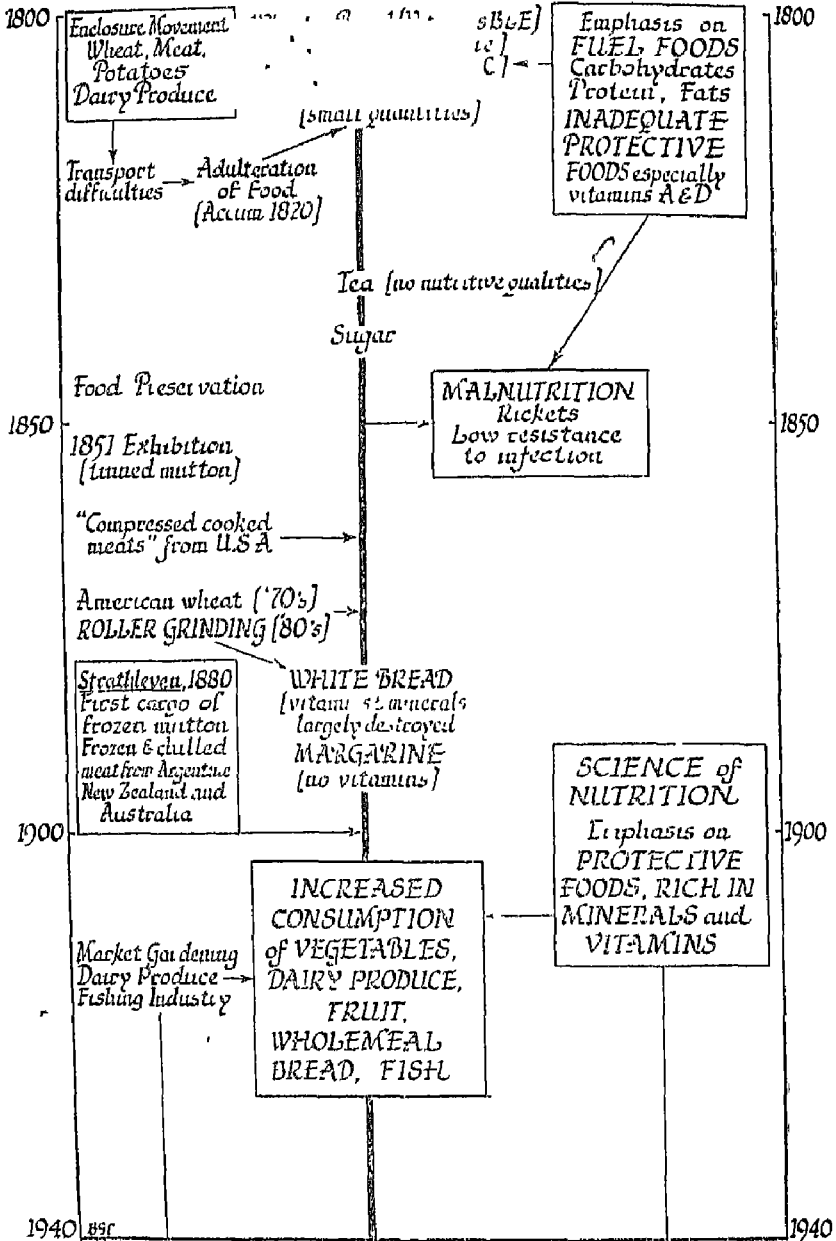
1800

Enclosure Movement Wheat, Meat, Potatoes Dairy Produce

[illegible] sB&E] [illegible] C] ←

Emphasis on FUEL FOODS Carbohydrates Protein, Fats INADEQUATE PROTECTIVE FOODS especially vitamins A & D

1800

[small qualities]

Transport difficulties → Adulteration of Food (Accum 1820)

Tea (no nutritive qualities)

Sugar

Food Preservation

1850

1851 Exhibition (tinned mutton)

MALNUTRITION Rickets Low resistance to infection

1850

"Compressed cooked meats" from U.S.A.

American wheat ('70's) ROLLER GRINDING (80's)

WHITE BREAD (vitamins & minerals largely destroyed) MARGARINE (no vitamins)

Strathleven, 1880 First cargo of frozen mutton Frozen & chilled meat from Argentine New Zealand and Australia

SCIENCE of NUTRITION Emphasis on PROTECTIVE FOODS, RICH IN MINERALS and VITAMINS

1900

1900

INCREASED CONSUMPTION of VEGETABLES, DAIRY PRODUCE, FRUIT, WHOLEMEAL BREAD, FISH

Market Gardening Dairy Produce → Fishing Industry

1940 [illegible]

1940